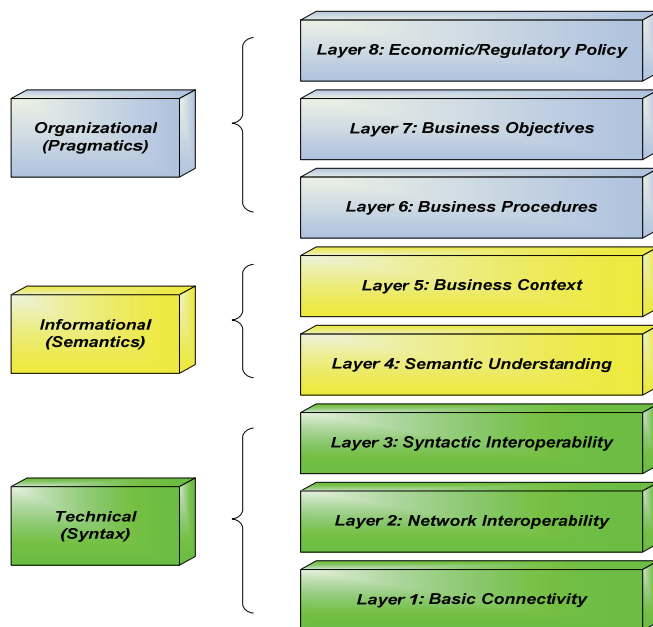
Organizational (Pragmatics)

Layer 8: Economic/Regulatory Policy

Layer 7: Business Objectives

Layer 6: Business Procedures

Informational (Semantics)

Layer 5: Business Context

Layer 4: Semantic Understanding

Technical (Syntax)

Layer 3: Syntactic Interoperability

Layer 2: Network Interoperability

Layer 1: Basic Connectivity